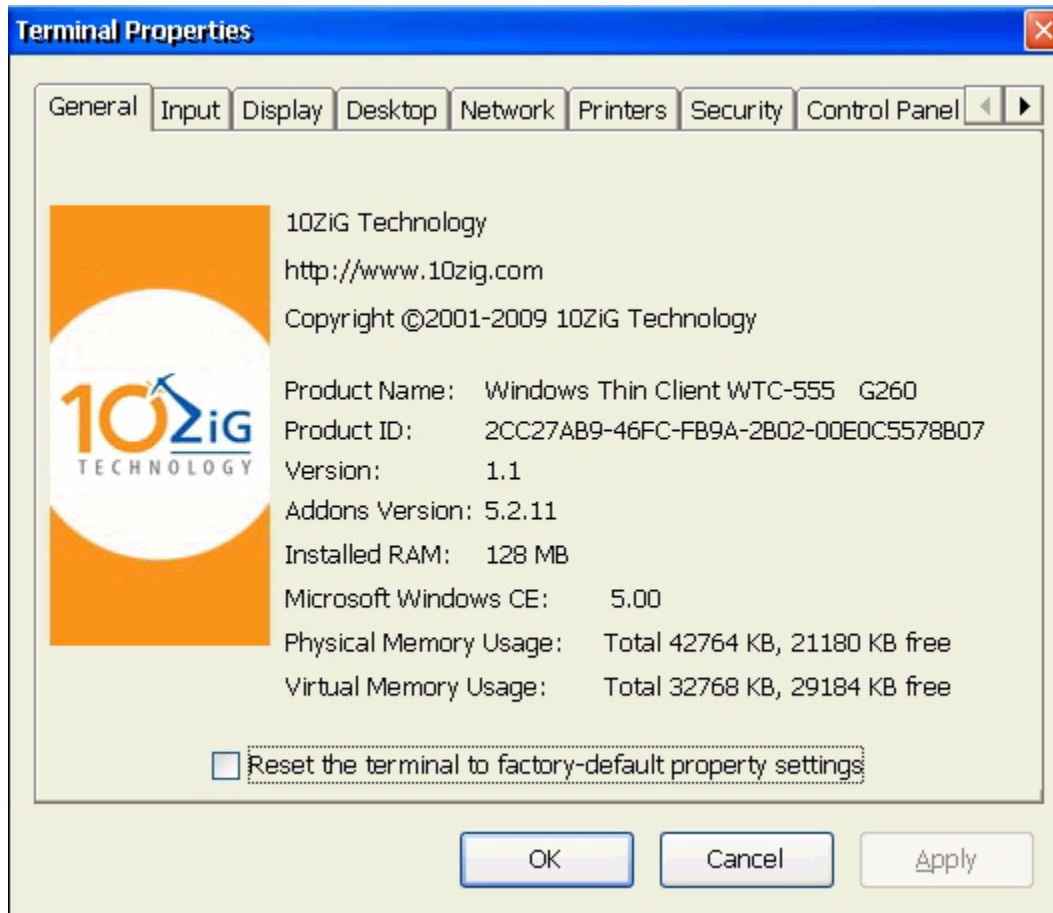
Terminal Properties

General | Input | Display | Desktop | Network | Printers | Security | Control Panel

10ZiG TECHNOLOGY

10ZiG Technology

http://www.10zig.com

Copyright ©2001-2009 10ZiG Technology

Product Name: Windows Thin Client WTC-555 G260
Product ID: 2CC27AB9-46FC-FB9A-2B02-00E0C5578B07
Version: 1.1
Addons Version: 5.2.11
Installed RAM: 128 MB
Microsoft Windows CE: 5.00
Physical Memory Usage: Total 42764 KB, 21180 KB free
Virtual Memory Usage: Total 32768 KB, 29184 KB free

Reset the terminal to factory-default property settings

OK | Cancel | Apply